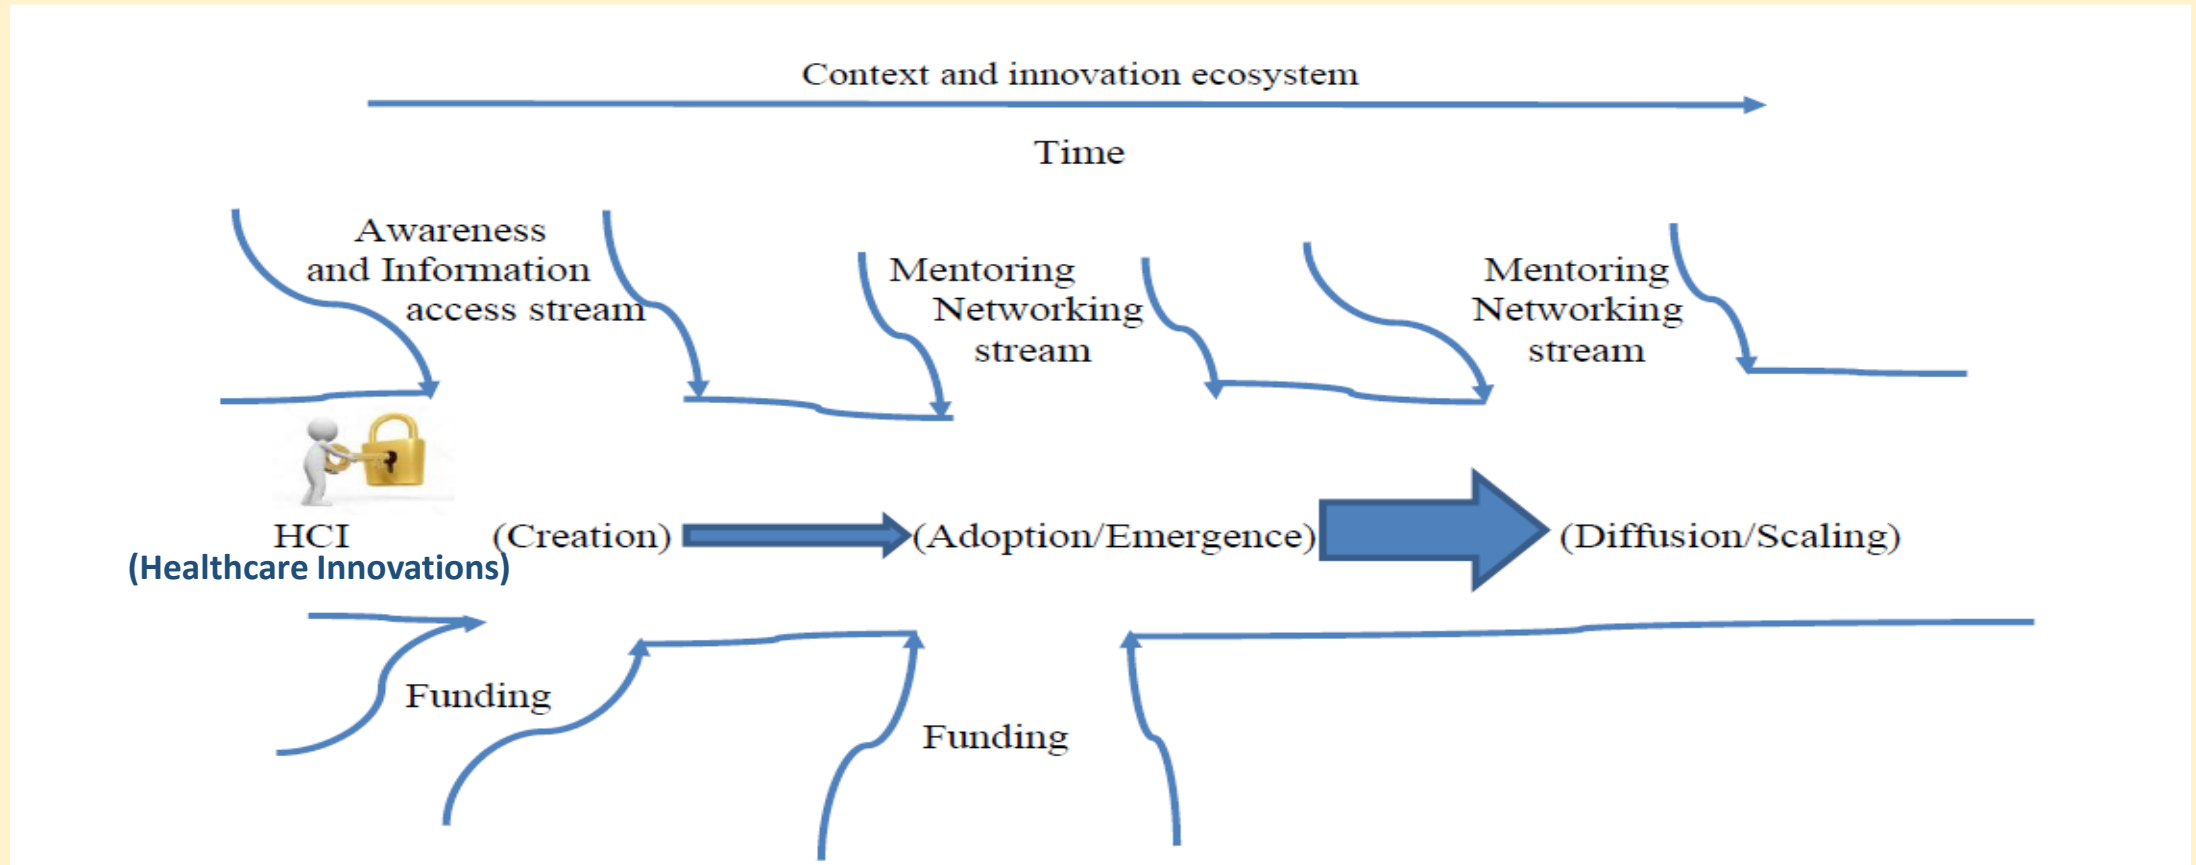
Context and innovation ecosystem

Time

Awareness and Information access stream

Mentoring Networking stream

Mentoring Networking stream

HCI
(Healthcare Innovations)

(Creation)

(Adoption/Emergence)

(Diffusion/Scaling)

Funding

Funding